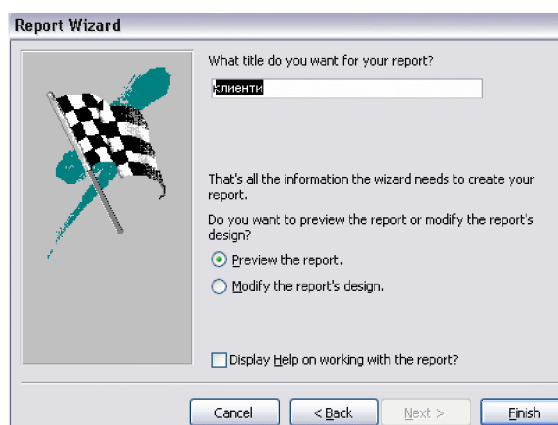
Report Wizard

What title do you want for your report?

клиенти

That's all the information the wizard needs to create your report.

Do you want to preview the report or modify the report's design?

Preview the report.

Modify the report's design.

Display Help on working with the report?

Cancel

< Back

Next >

Finish